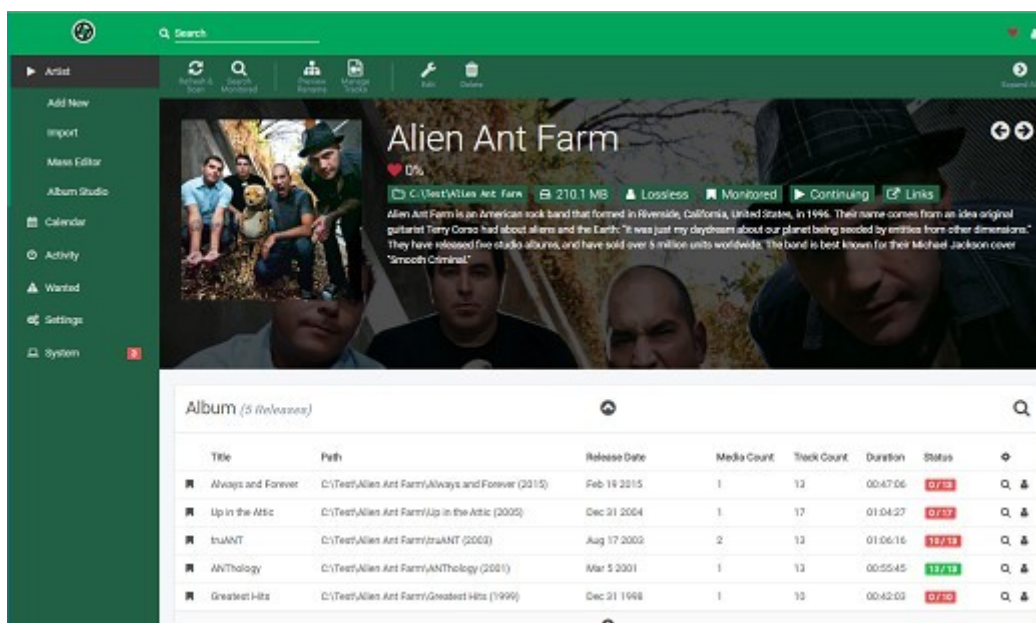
Search

Artist
Add New
Import
Mass Editor
Album Studio
Calendar
Activity
Wanted
Settings
System 3

Refresh & Scan
Search Monitored
Preview Rename
Manage Tracks
Edit
Delete
Expand All

Alien Ant Farm
0%
C:\Test\Alien Ant Farm
210.1 MB
Lossless
Monitored
Continuing
Links

Alien Ant Farm is an American rock band that formed in Riverside, California, United States, in 1996. Their name comes from an idea original guitarist Terry Corso had about aliens and the Earth: "it was just my daydream about our planet being seeded by entities from other dimensions." They have released five studio albums, and have sold over 5 million units worldwide. The band is best known for their Michael Jackson cover "Smooth Criminal."

Album (5 Releases)

| | Title | Path | Release Date | Media Count | Track Count | Duration | Status |
|---|---|---|---|---|---|---|---|
| | Always and Forever | C:\Test\Alien Ant Farm\Always and Forever (2015) | Feb 19 2015 | 1 | 13 | 00:47:06 | 0 / 13 |
| | Up in the Attic | C:\Test\Alien Ant Farm\Up in the Attic (2005) | Dec 31 2004 | 1 | 17 | 01:04:27 | 0 / 17 |
| | truANT | C:\Test\Alien Ant Farm\truANT (2003) | Aug 17 2003 | 2 | 13 | 01:06:16 | 10 / 13 |
| | ANThology | C:\Test\Alien Ant Farm\ANThology (2001) | Mar 5 2001 | 1 | 13 | 00:55:45 | 13 / 13 |
| | Greatest Hits | C:\Test\Alien Ant Farm\Greatest Hits (1999) | Dec 31 1998 | 1 | 10 | 00:42:03 | 0 / 10 |